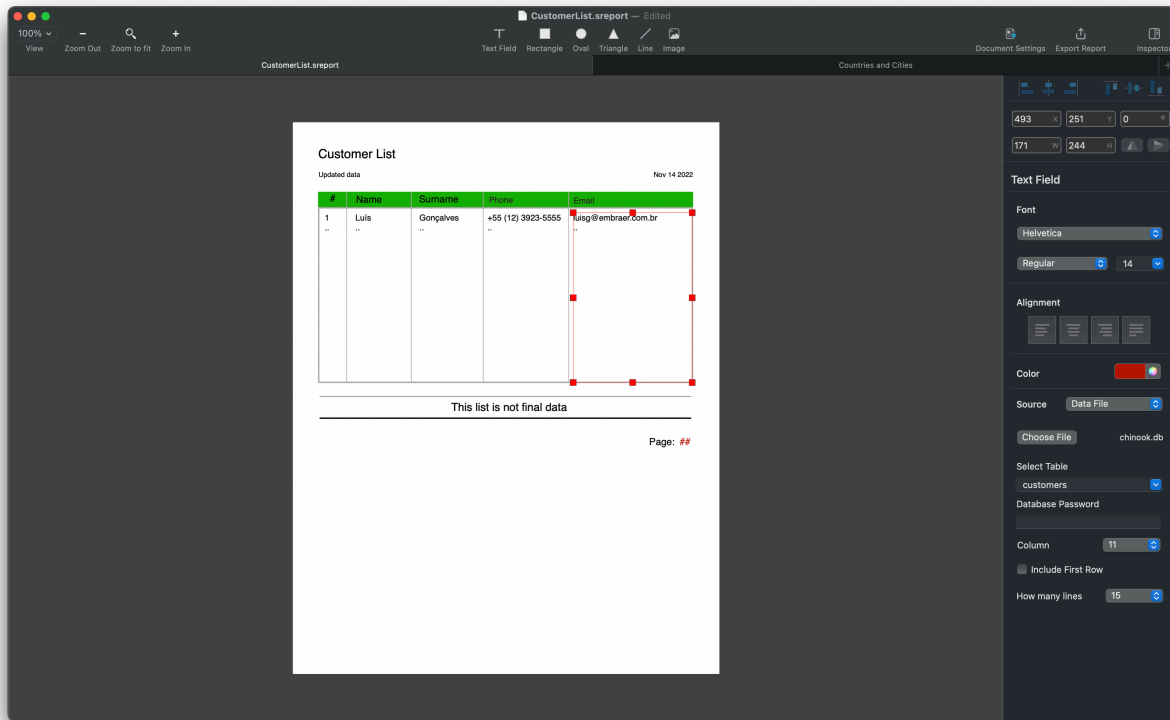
CustomerList.sreport — Edited

100% View
Zoom Out
Zoom to fit
Zoom In

Text Field
Rectangle
Oval
Triangle
Line
Image

Document Settings
Export Report
Inspector

CustomerList.sreport
Countries and Cities

Customer List

Updated data
Nov 14 2022

| # | Name | Surname | Phone | Email |
|---|---|---|---|---|
| 1 | Luís | Gonçalves | +55 (12) 3923-5555 | luisg@embraer.com.br |
| .. | .. | .. | .. | .. |

This list is not final data

Page: ##

493 X
251 Y
0
171 W
244 H

Text Field

Font
Helvetica
Regular
14

Alignment

Color

Source
Data File

Choose File
chinook.db

Select Table
customers

Database Password

Column
11

Include First Row

How many lines
15